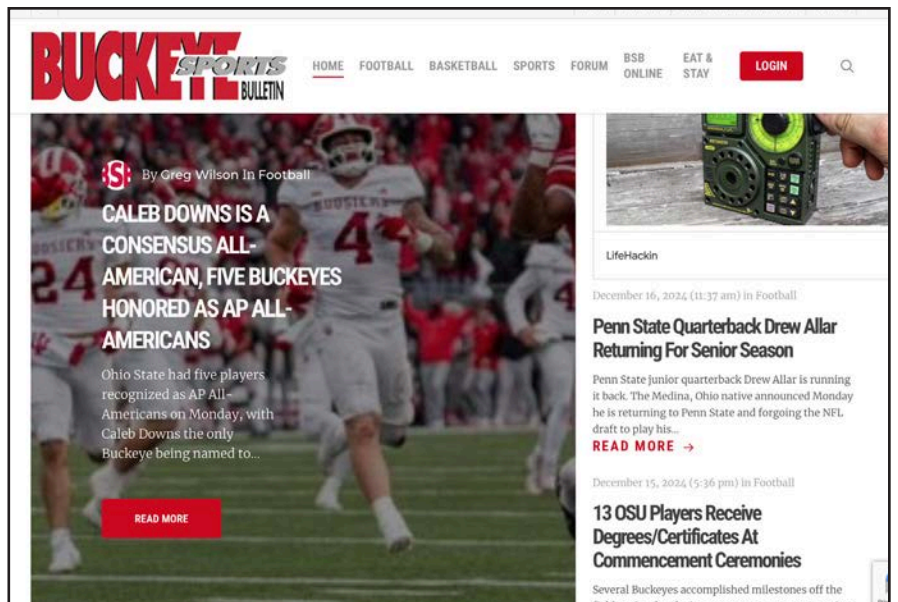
BUCKEYE SPORTS BULLETIN

HOME FOOTBALL BASKETBALL SPORTS FORUM BSB ONLINE EAT & STAY LOGIN

BSB By Greg Wilson In Football

CALEB DOWNS IS A CONSENSUS ALL-AMERICAN, FIVE BUCKEYES HONORED AS AP ALL-AMERICANS

Ohio State had five players recognized as AP All-Americans on Monday, with Caleb Downs the only Buckeye being named to...

READ MORE

LifeHackin

December 16, 2024 (11:37 am) in Football

Penn State Quarterback Drew Allar Returning For Senior Season

Penn State junior quarterback Drew Allar is running it back. The Medina, Ohio native announced Monday he is returning to Penn State and forgoing the NFL draft to play his...

READ MORE →

December 15, 2024 (5:36 pm) in Football

13 OSU Players Receive Degrees/Certificates At Commencement Ceremonies

Several Buckeyes accomplished milestones off the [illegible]